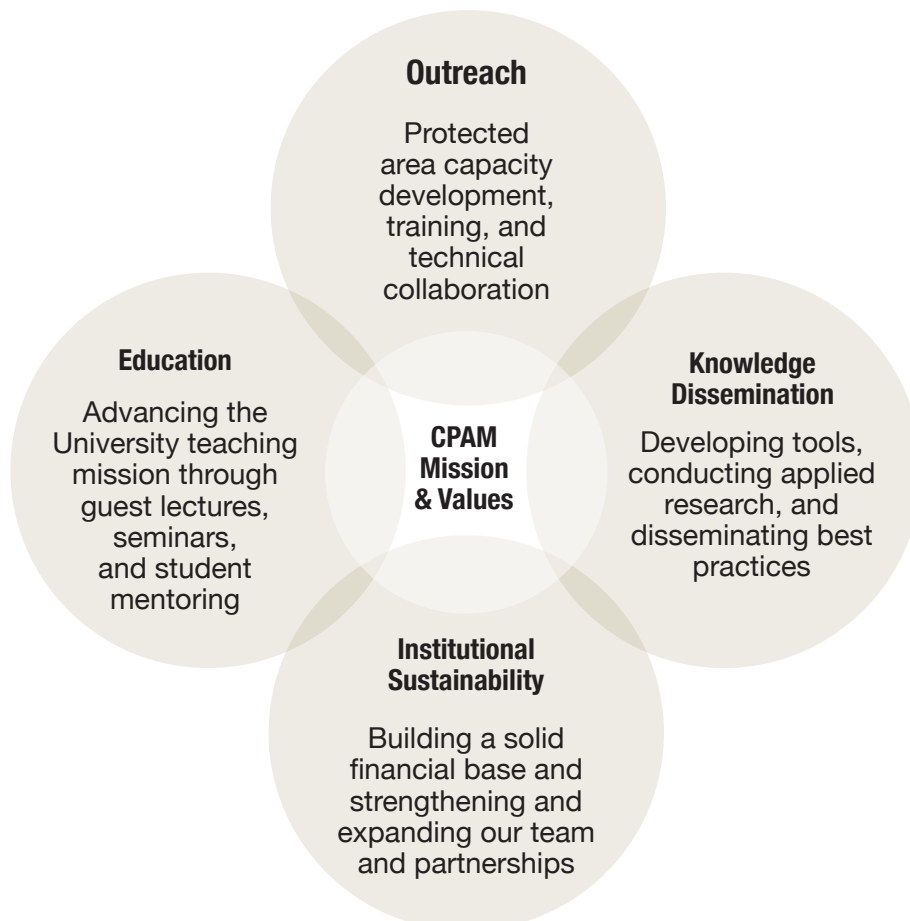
Outreach

Protected area capacity development, training, and technical collaboration

Education

Advancing the University teaching mission through guest lectures, seminars, and student mentoring

CPAM Mission & Values

Knowledge Dissemination

Developing tools, conducting applied research, and disseminating best practices

Institutional Sustainability

Building a solid financial base and strengthening and expanding our team and partnerships